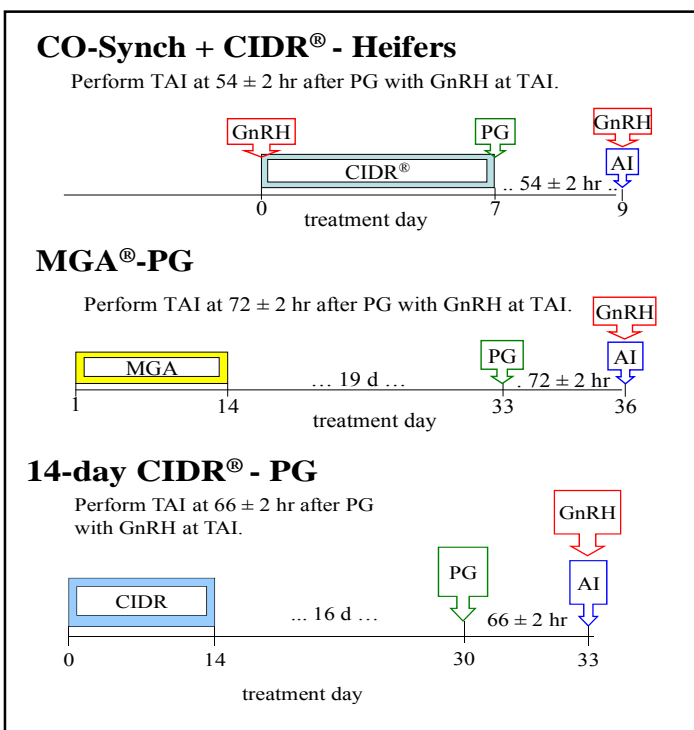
**CO-Synch + CIDR® - Heifers**

Perform TAI at 54 ± 2 hr after PG with GnRH at TAI.

GnRH

PG

GnRH

AI

CIDR®

.. 54 ± 2 hr ..

0

7

9

treatment day

**MGA®-PG**

Perform TAI at 72 ± 2 hr after PG with GnRH at TAI.

GnRH

MGA

… 19 d …

PG

AI

. 72 ± 2 hr

1

14

33

36

treatment day

**14-day CIDR® - PG**

Perform TAI at 66 ± 2 hr after PG with GnRH at TAI.

GnRH

PG

AI

CIDR

... 16 d …

66 ± 2 hr

0

14

30

33

treatment day